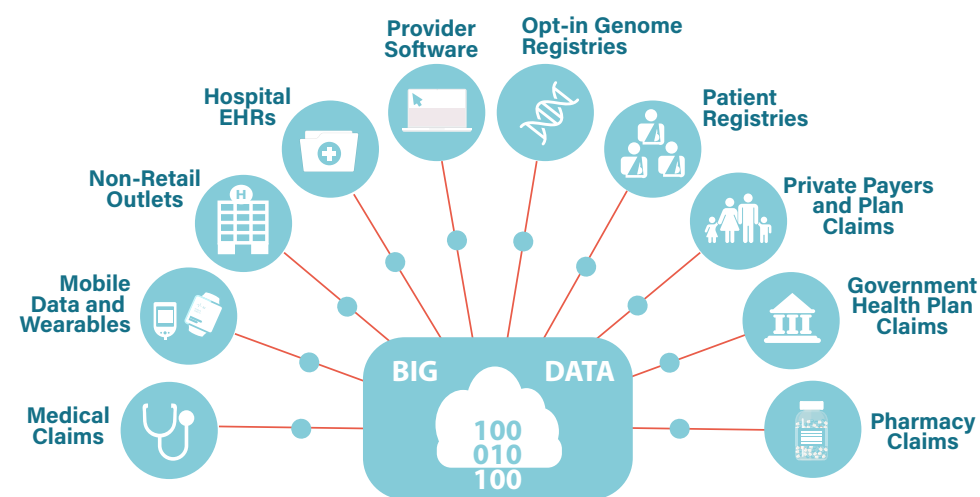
Provider Software

Opt-in Genome Registries

Hospital EHRs

Patient Registries

Non-Retail Outlets

Private Payers and Plan Claims

Mobile Data and Wearables

Government Health Plan Claims

Medical Claims

BIG DATA

H

100
010
100

Pharmacy Claims